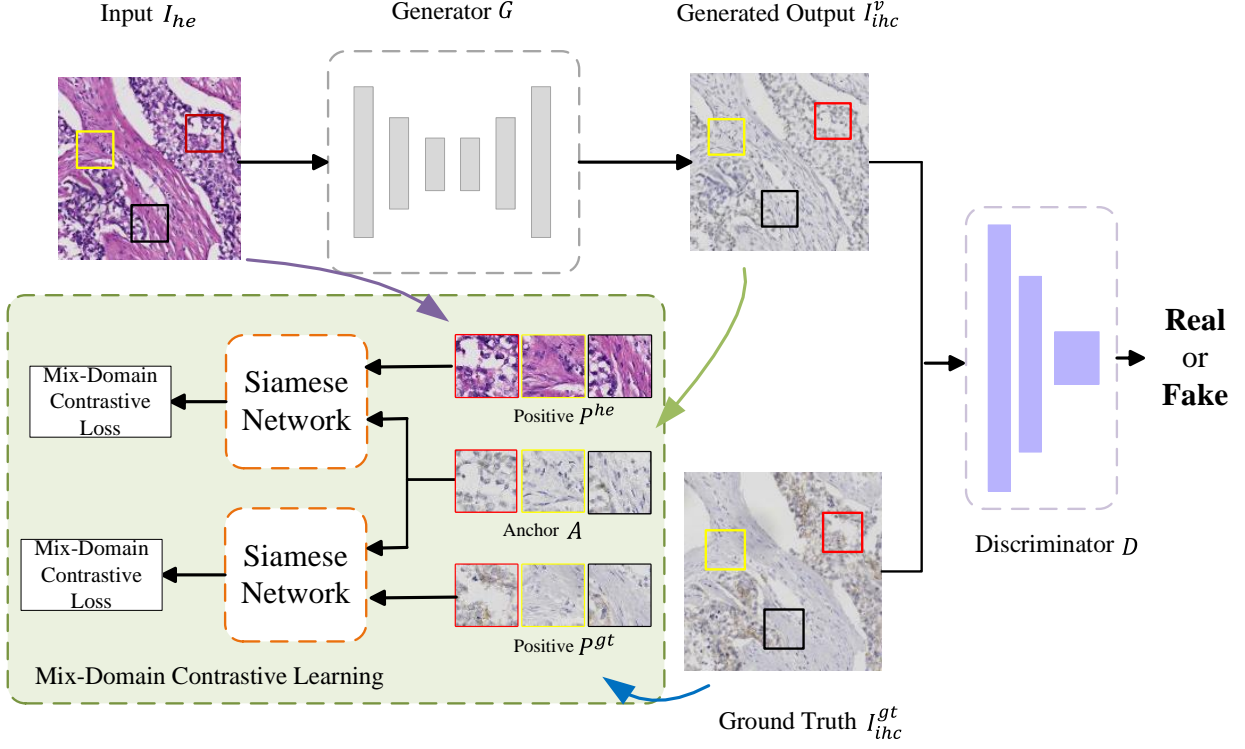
Input $I_{he}$

Generator $G$

Generated Output $I_{ihc}^{v}$

Mix-Domain Contrastive Loss

Siamese Network

Positive $P^{he}$

Real or Fake

Anchor $A$

Mix-Domain Contrastive Loss

Siamese Network

Positive $P^{gt}$

Discriminator $D$

Mix-Domain Contrastive Learning

Ground Truth $I_{ihc}^{gt}$